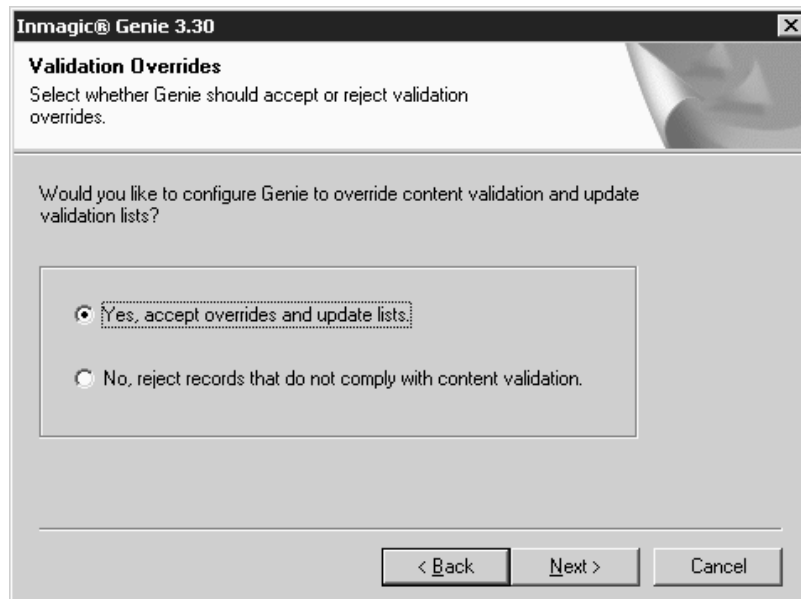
Inmagic® Genie 3.30

Validation Overrides

Select whether Genie should accept or reject validation overrides.

Would you like to configure Genie to override content validation and update validation lists?

Yes, accept overrides and update lists.

No, reject records that do not comply with content validation.

< Back

Next >

Cancel